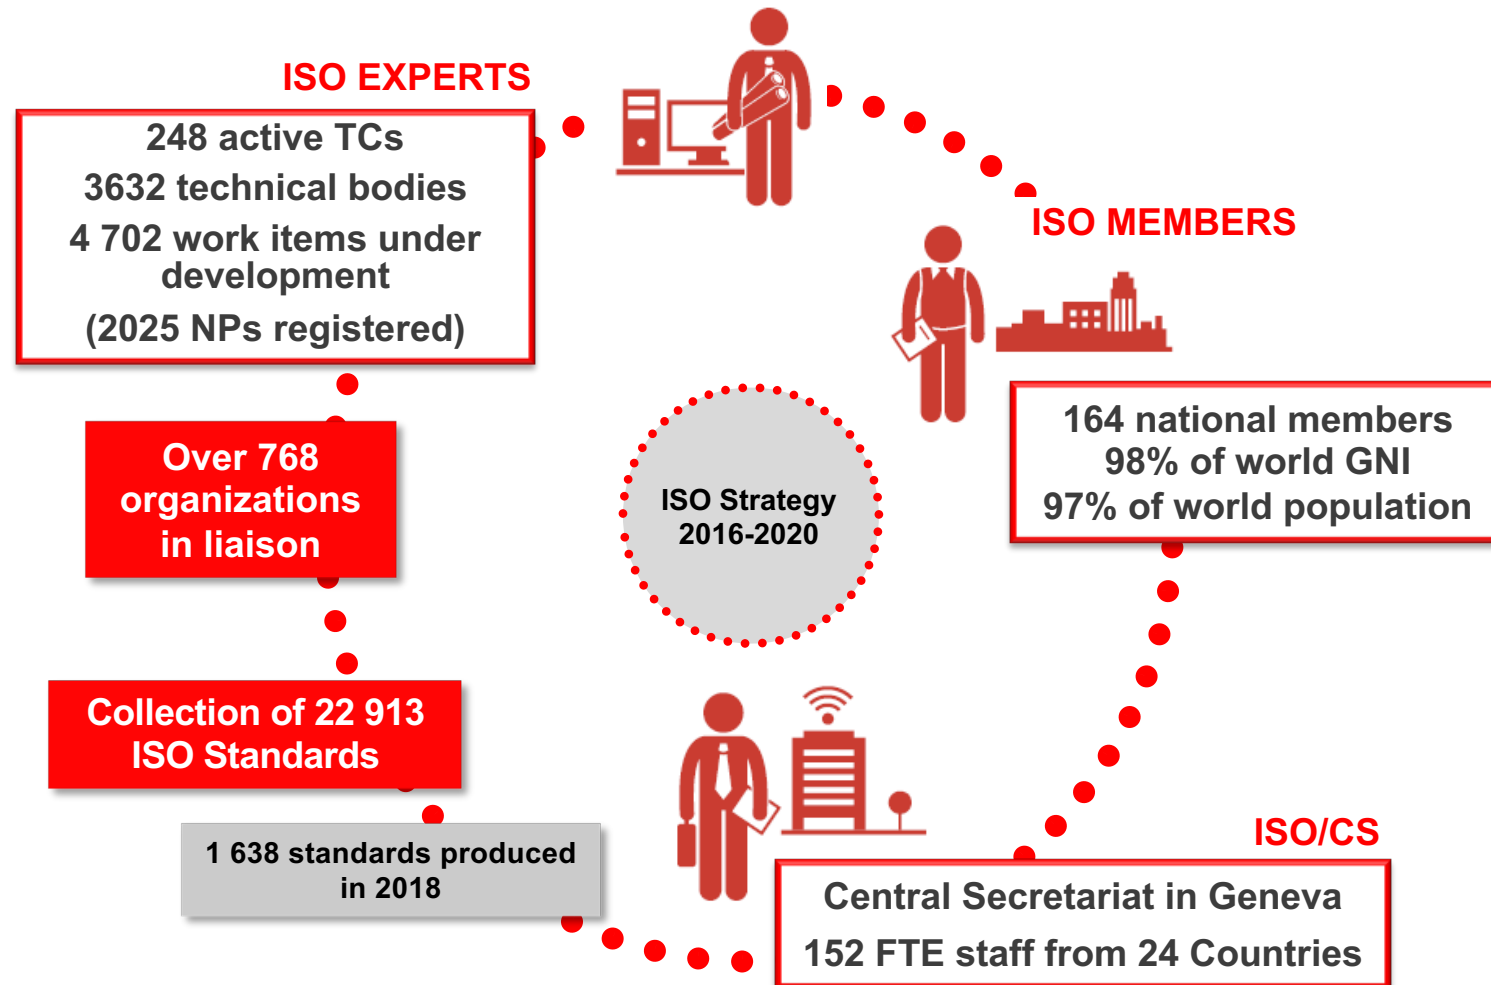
ISO EXPERTS

248 active TCs
3632 technical bodies
4 702 work items under development
(2025 NPs registered)

ISO MEMBERS

164 national members
98% of world GNI
97% of world population

Over 768 organizations in liaison

ISO Strategy 2016-2020

Collection of 22 913 ISO Standards

1 638 standards produced in 2018

ISO/CS

Central Secretariat in Geneva
152 FTE staff from 24 Countries